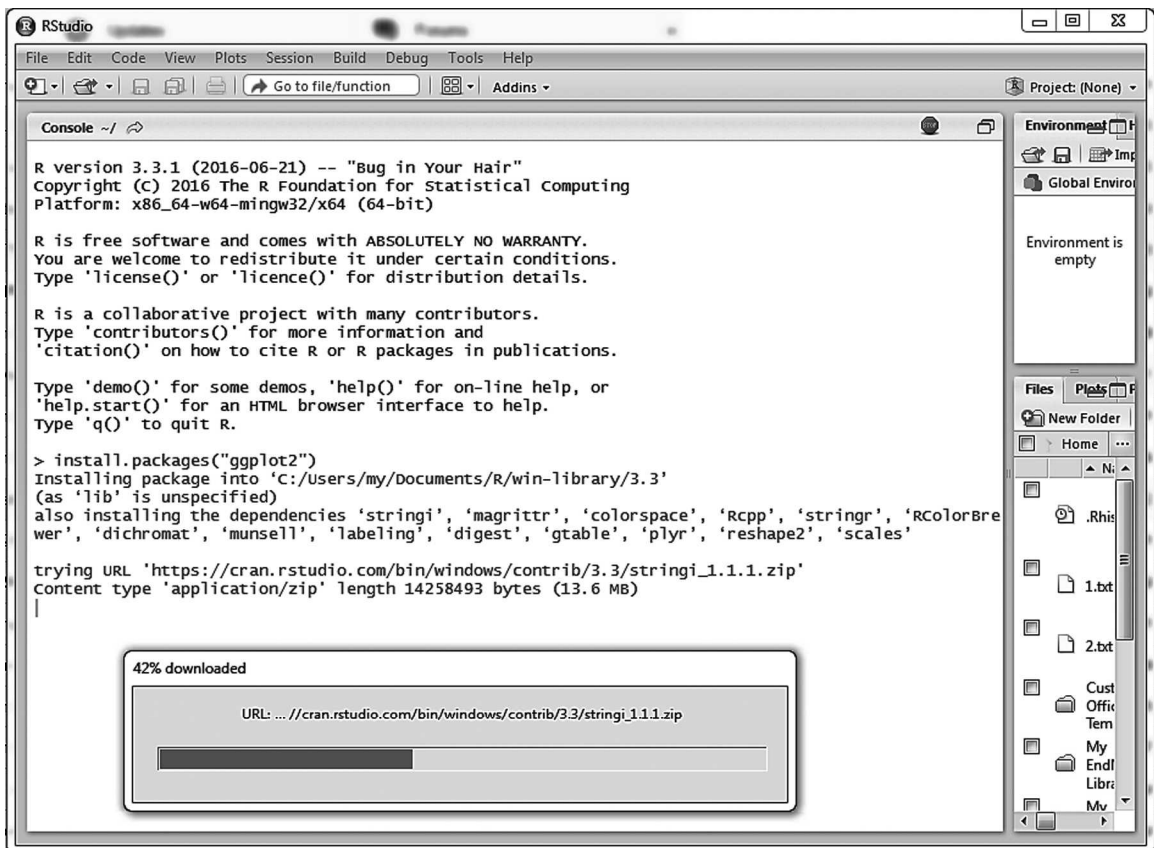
RStudio

File Edit Code View Plots Session Build Debug Tools Help

Go to file/function | Addins ▾ | Project: (None) ▾

Console ~/

R version 3.3.1 (2016-06-21) -- "Bug in Your Hair"
Copyright (C) 2016 The R Foundation for Statistical Computing
Platform: x86_64-w64-mingw32/x64 (64-bit)

R is free software and comes with ABSOLUTELY NO WARRANTY.
You are welcome to redistribute it under certain conditions.
Type 'license()' or 'licence()' for distribution details.

R is a collaborative project with many contributors.
Type 'contributors()' for more information and
'citation()' on how to cite R or R packages in publications.

Type 'demo()' for some demos, 'help()' for on-line help, or
'help.start()' for an HTML browser interface to help.
Type 'q()' to quit R.

> install.packages("ggplot2")
Installing package into 'C:/Users/my/Documents/R/win-library/3.3'
(as 'lib' is unspecified)
also installing the dependencies 'stringi', 'magrittr', 'colorspace', 'Rcpp', 'stringr', 'RColorBrewer', 'dichromat', 'munsell', 'labeling', 'digest', 'gtable', 'plyr', 'reshape2', 'scales'

trying URL 'https://cran.rstudio.com/bin/windows/contrib/3.3/stringi_1.1.1.zip'
Content type 'application/zip' length 14258493 bytes (13.6 MB)

42% downloaded

URL: ... //cran.rstudio.com/bin/windows/contrib/3.3/stringi_1.1.1.zip

Environment H
Imp
Global Enviro
Environment is empty

Files Plots
New Folder
Home ...
▲ N
.Rhis
1.txt
2.txt
Cust Offic Tem
My Endl Libra
My